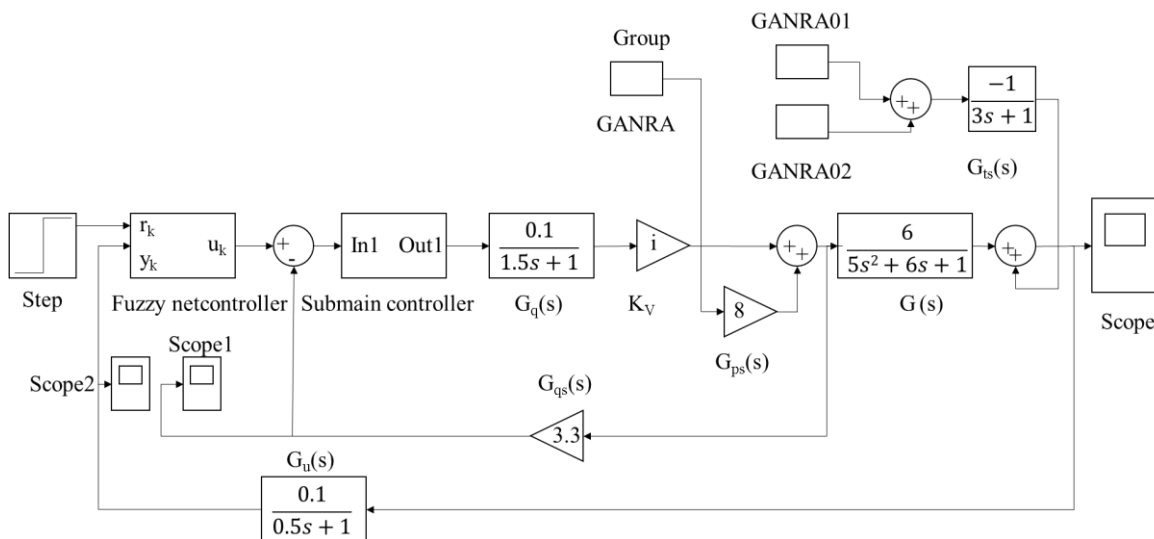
Group

GANRA

GANRA01

GANRA02

$\frac{-1}{3s+1}$

$G_{ts}(s)$

Step

$r_k$

$y_k$

$u_k$

Fuzzy netcontroller

+

-

In1 Out1

Submain controller

$\frac{0.1}{1.5s+1}$

$G_q(s)$

i

$K_V$

8

$G_{ps}(s)$

$\frac{6}{5s^2+6s+1}$

G (s)

Scope

Scope2

Scope1

$G_{qs}(s)$

3.3

$G_u(s)$

$\frac{0.1}{0.5s+1}$